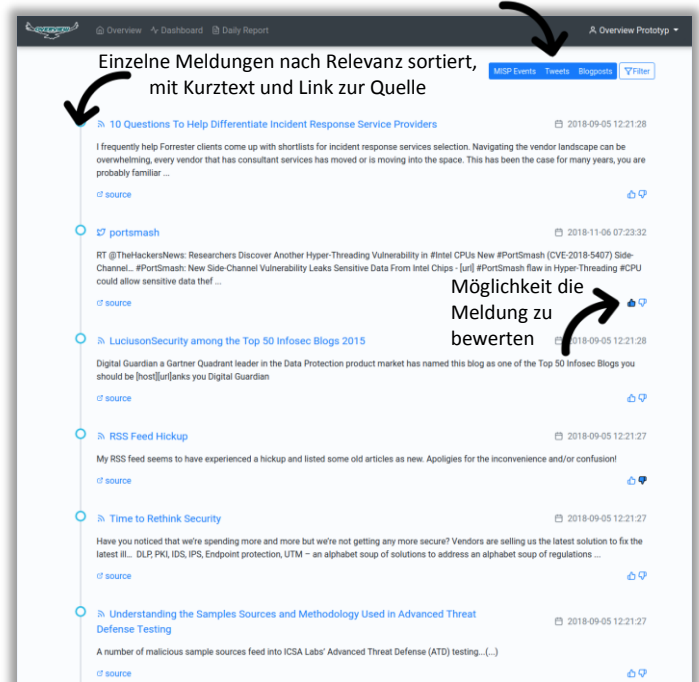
Overview Dashboard Daily Report

Overview Prototyp

Einzelne Meldungen nach Relevanz sortiert, mit Kurztext und Link zur Quelle

MISP Events Tweets Blogposts Filter

10 Questions To Help Differentiate Incident Response Service Providers

2018-09-05 12:21:28

I frequently help Forrester clients come up with shortlists for incident response services selection. Navigating the vendor landscape can be overwhelming, every vendor that has consultant services has moved or is moving into the space. This has been the case for many years, you are probably familiar ...

source

portsmash

2018-11-06 07:23:32

RT @TheHackersNews: Researchers Discover Another Hyper-Threading Vulnerability in #Intel CPUs New #PortSmash (CVE-2018-5407) Side-Channel... #PortSmash: New Side-Channel Vulnerability Leaks Sensitive Data From Intel Chips - [url] #PortSmash flaw in Hyper-Threading #CPU could allow sensitive data thef ...

source

Möglichkeit die Meldung zu bewerten

LuciusonSecurity among the Top 50 Infosec Blogs 2015

2018-09-05 12:21:28

Digital Guardian a Gartner Quadrant leader in the Data Protection product market has named this blog as one of the Top 50 Infosec Blogs you should be [host][url]anks you Digital Guardian

source

RSS Feed Hickup

2018-09-05 12:21:27

My RSS feed seems to have experienced a hickup and listed some old articles as new. Apoligies for the inconvenience and/or confusion!

source

Time to Rethink Security

2018-09-05 12:21:27

Have you noticed that we're spending more and more but we're not getting any more secure? Vendors are selling us the latest solution to fix the latest ill... DLP, PKI, IDS, IPS, Endpoint protection, UTM – an alphabet soup of solutions to address an alphabet soup of regulations ...

source

Understanding the Samples Sources and Methodology Used in Advanced Threat Defense Testing

2018-09-05 12:21:27

A number of malicious sample sources feed into ICSA Labs' Advanced Threat Defense (ATD) testing...(...)

source